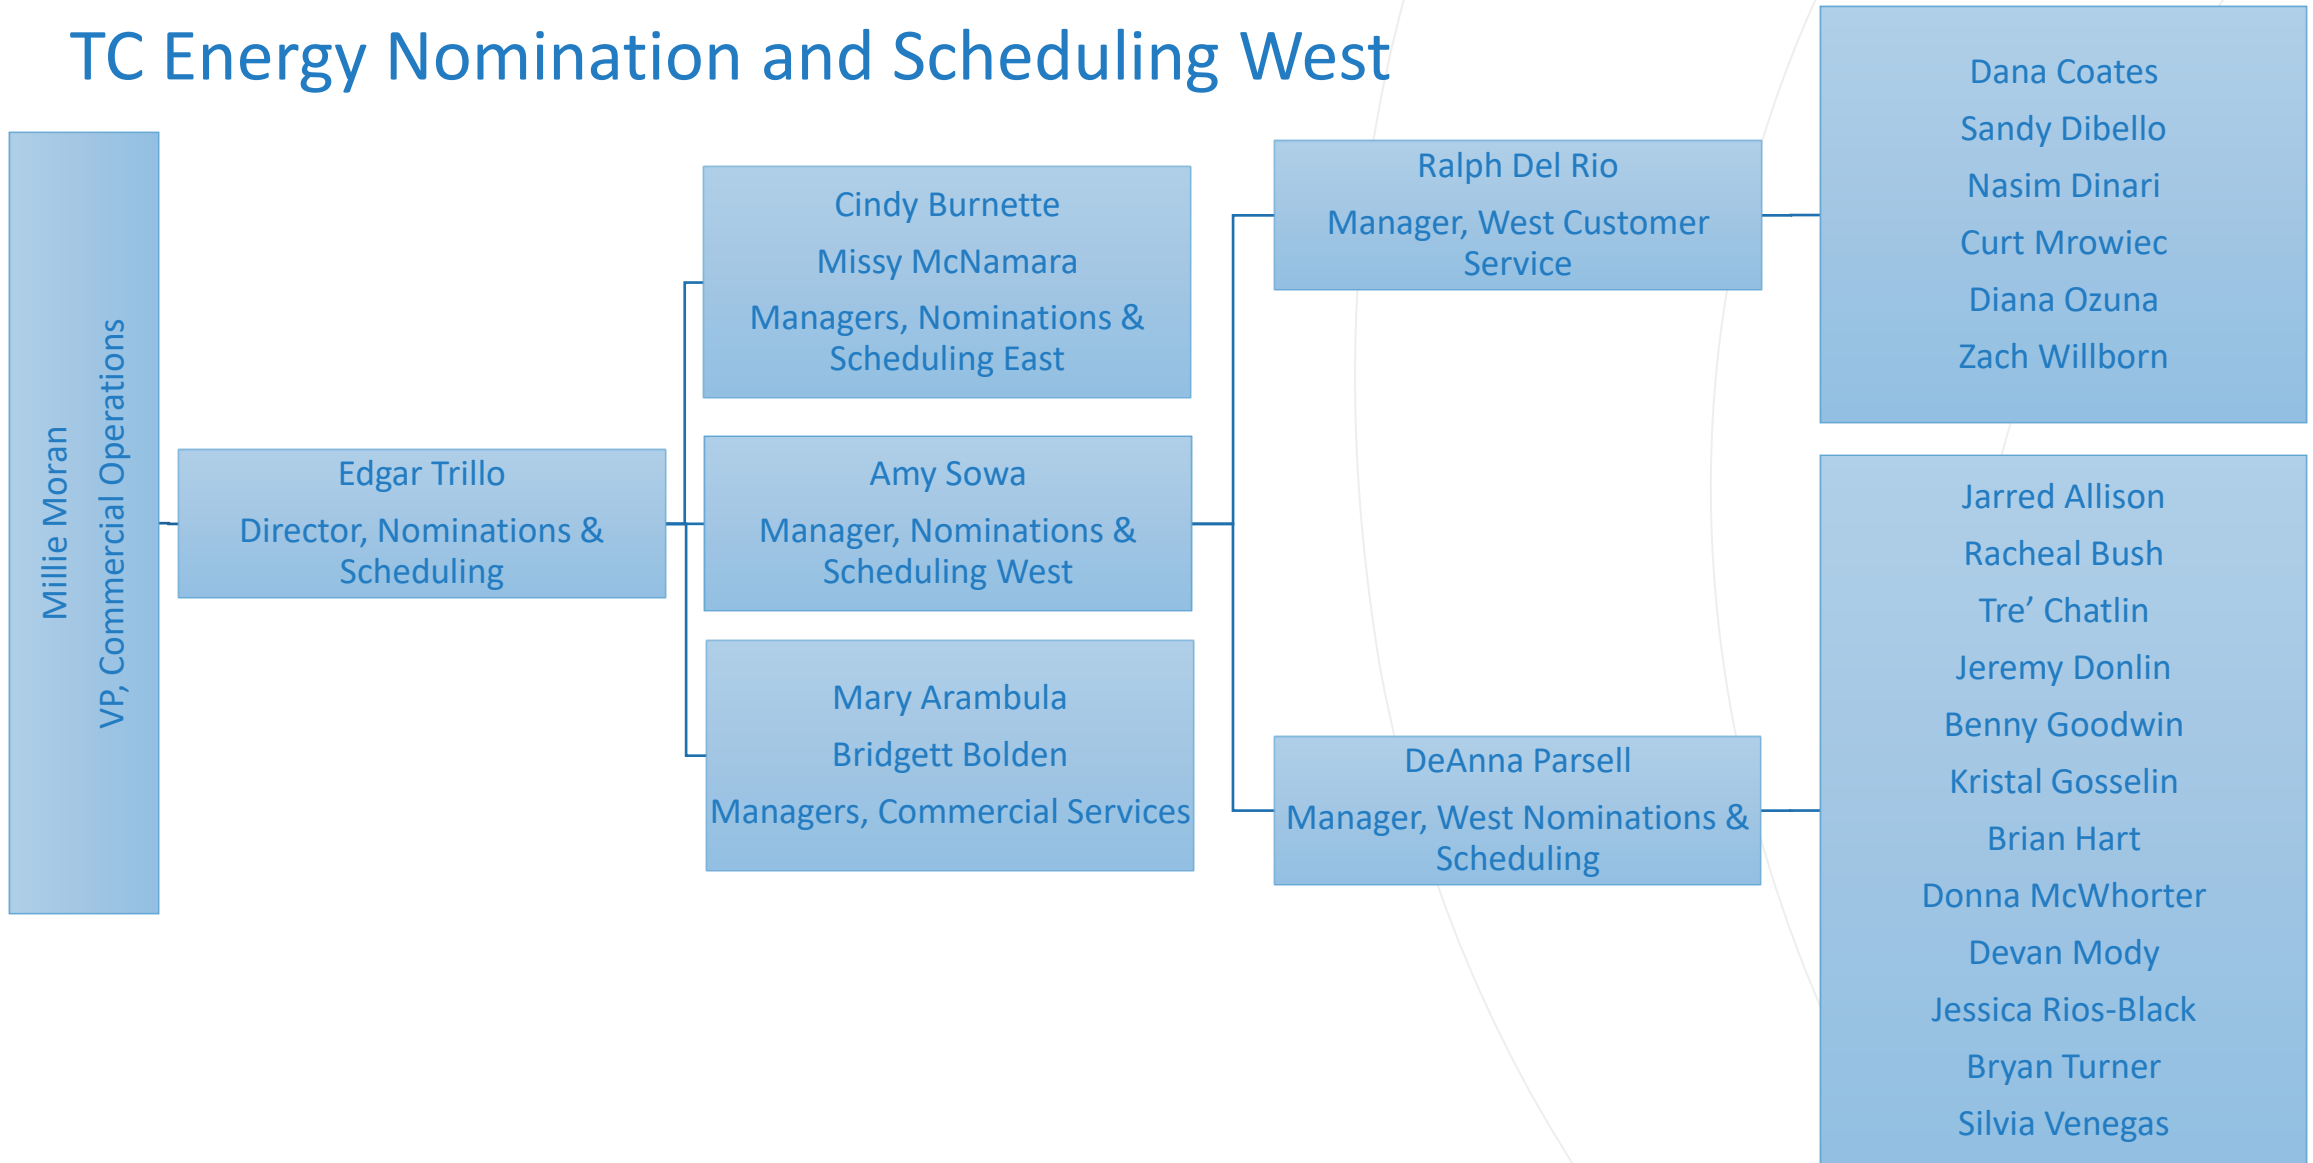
TC Energy Nomination and Scheduling West

Millie Moran
VP, Commercial Operations

Edgar Trillo
Director, Nominations & Scheduling

Cindy Burnette
Missy McNamara
Managers, Nominations & Scheduling East

Amy Sowa
Manager, Nominations & Scheduling West

Mary Arambula
Bridgett Bolden
Managers, Commercial Services

Ralph Del Rio
Manager, West Customer Service

DeAnna Parsell
Manager, West Nominations & Scheduling

Dana Coates
Sandy Dibello
Nasim Dinari
Curt Mrowiec
Diana Ozuna
Zach Willborn

Jarred Allison
Racheal Bush
Tre' Chatlin
Jeremy Donlin
Benny Goodwin
Kristal Gosselin
Brian Hart
Donna McWhorter
Devan Mody
Jessica Rios-Black
Bryan Turner
Silvia Venegas